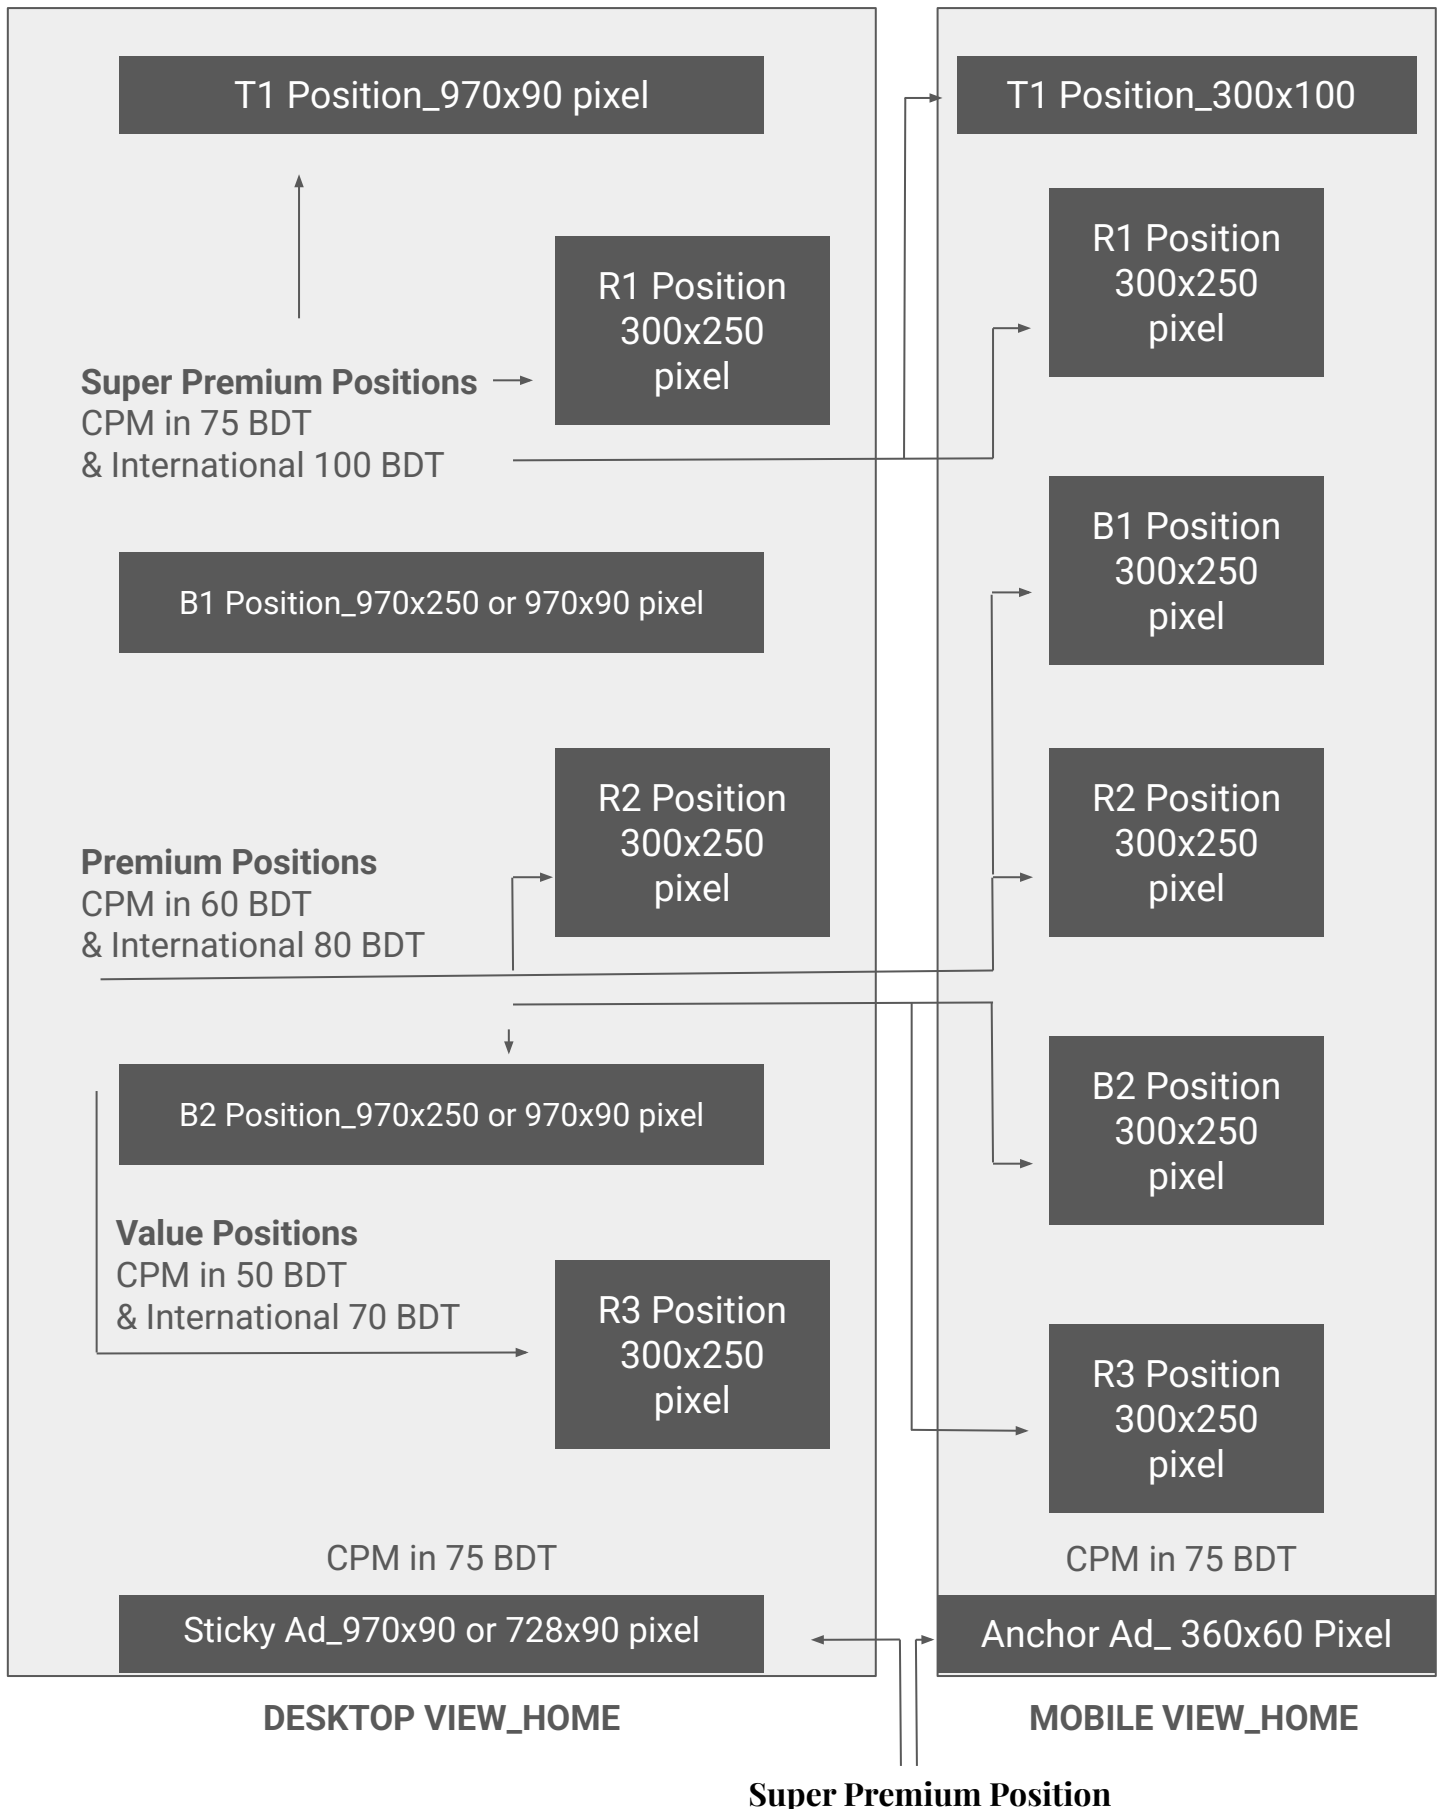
T1 Position_970x90 pixel

R1 Position 300x250 pixel

Super Premium Positions
CPM in 75 BDT
& International 100 BDT

B1 Position_970x250 or 970x90 pixel

R2 Position 300x250 pixel

Premium Positions
CPM in 60 BDT
& International 80 BDT

B2 Position_970x250 or 970x90 pixel

Value Positions
CPM in 50 BDT
& International 70 BDT

R3 Position 300x250 pixel

CPM in 75 BDT

Sticky Ad_970x90 or 728x90 pixel

DESKTOP VIEW_HOME

T1 Position_300x100

R1 Position 300x250 pixel

B1 Position 300x250 pixel

R2 Position 300x250 pixel

B2 Position 300x250 pixel

R3 Position 300x250 pixel

CPM in 75 BDT

Anchor Ad_ 360x60 Pixel

MOBILE VIEW_HOME

Super Premium Position